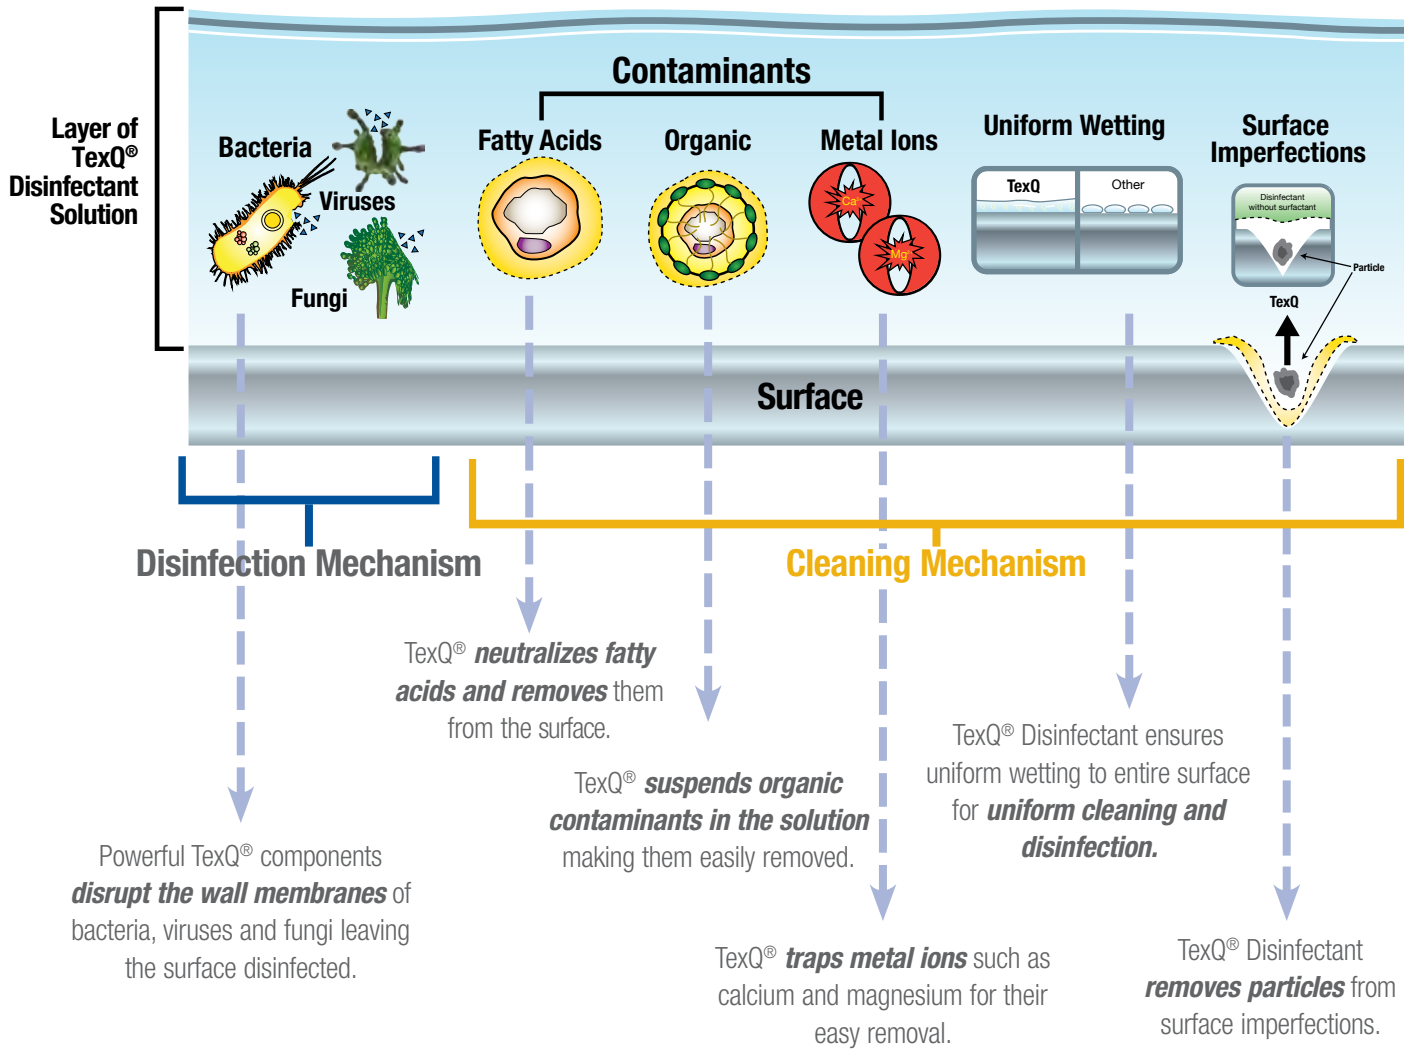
Layer of TexQ® Disinfectant Solution

Bacteria

Viruses

Fungi

Contaminants

Fatty Acids

Organic

Metal Ions

Ca

Mg

Uniform Wetting

TexQ

Other

Surface Imperfections

Disinfectant without surfactant

Particle

TexQ

Surface

Disinfection Mechanism

Cleaning Mechanism

TexQ® **neutralizes fatty acids and removes** them from the surface.

TexQ® **suspends organic contaminants in the solution** making them easily removed.

TexQ® Disinfectant ensures uniform wetting to entire surface for **uniform cleaning and disinfection.**

Powerful TexQ® components **disrupt the wall membranes** of bacteria, viruses and fungi leaving the surface disinfected.

TexQ® **traps metal ions** such as calcium and magnesium for their easy removal.

TexQ® Disinfectant **removes particles** from surface imperfections.